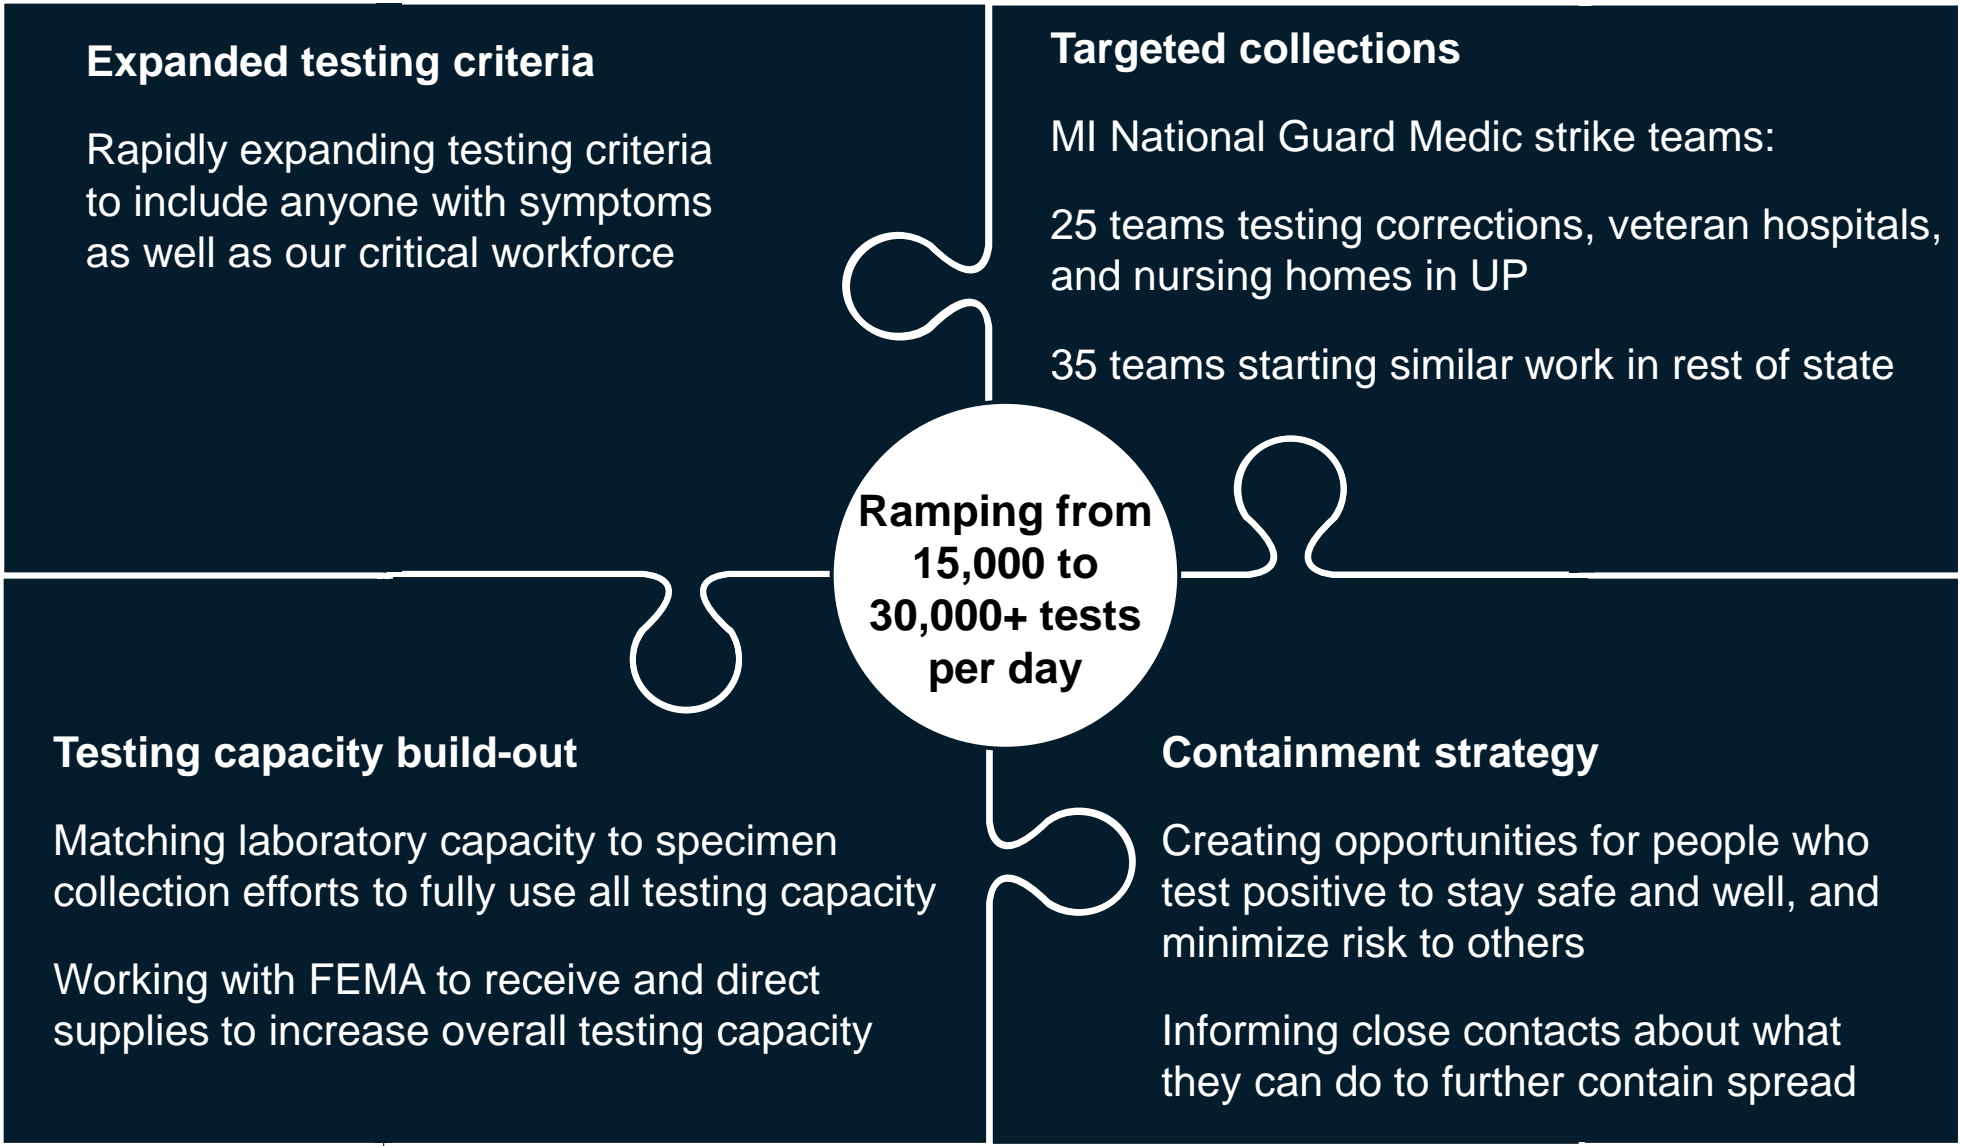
Expanded testing criteria

Rapidly expanding testing criteria to include anyone with symptoms as well as our critical workforce

Targeted collections

MI National Guard Medic strike teams:

25 teams testing corrections, veteran hospitals, and nursing homes in UP

35 teams starting similar work in rest of state

Ramping from 15,000 to 30,000+ tests per day

Testing capacity build-out

Matching laboratory capacity to specimen collection efforts to fully use all testing capacity

Working with FEMA to receive and direct supplies to increase overall testing capacity

Containment strategy

Creating opportunities for people who test positive to stay safe and well, and minimize risk to others

Informing close contacts about what they can do to further contain spread